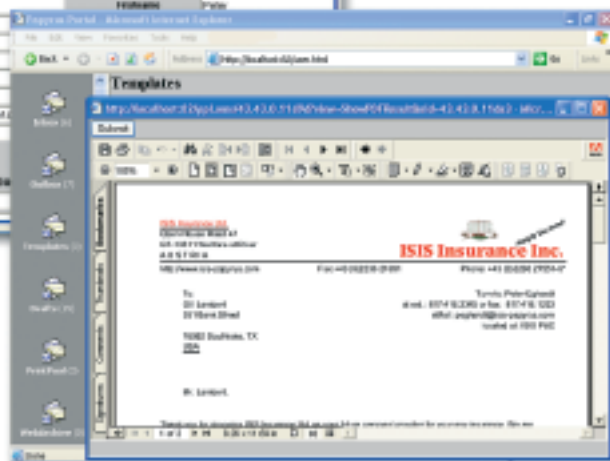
Peter

Papyrus Portal - Microsoft Internet Explorer

File Edit View Favorites Tools Help

Back

Address http://localhost:8/user.html

Go

Links

Templates

Inbox

Outbox

Templates

Waiting

Print/Fax

Webinterview

Submit

100%

ISIS Insurance Inc.

http://www.isis-papyrus.com

To:
Mr. Lambert
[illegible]

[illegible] Southlake, TX
USA

Mr. Lambert,

Bookmarks

Thumbnails

Comments

Signatures

1 of 2

Done